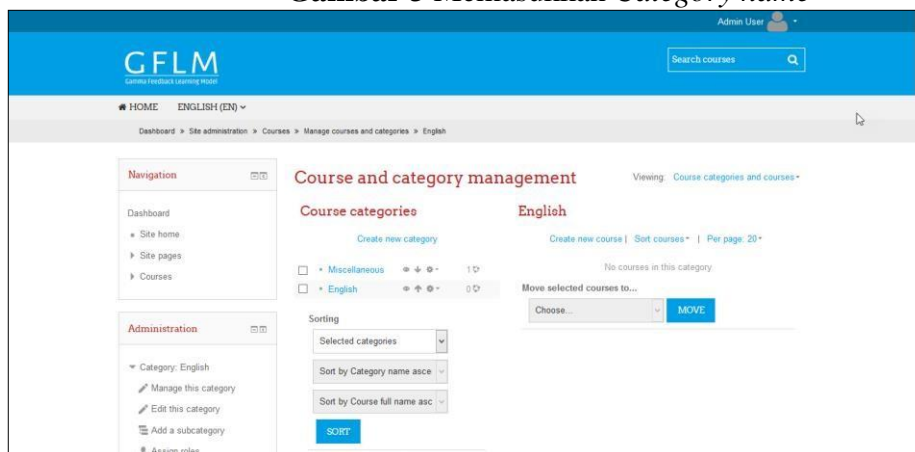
Gambar 8 Memasukkan Category name

Admin User

GFLM
Gamma Feedback Learning Model

Search courses

HOME ENGLISH (EN)

Dashboard » Site administration » Courses » Manage courses and categories » English

Navigation

Dashboard
Site home
Site pages
Courses

Administration

Category: English
Manage this category
Edit this category
Add a subcategory
Assign roles

Course and category management

Viewing: Course categories and courses

Course categories

Create new category

Miscellaneous 1
English 0

Sorting

Selected categories

Sort by Category name asce

Sort by Course full name asc

SORT

English

Create new course | Sort courses | Per page: 20

No courses in this category

Move selected courses to...

Choose...

MOVE